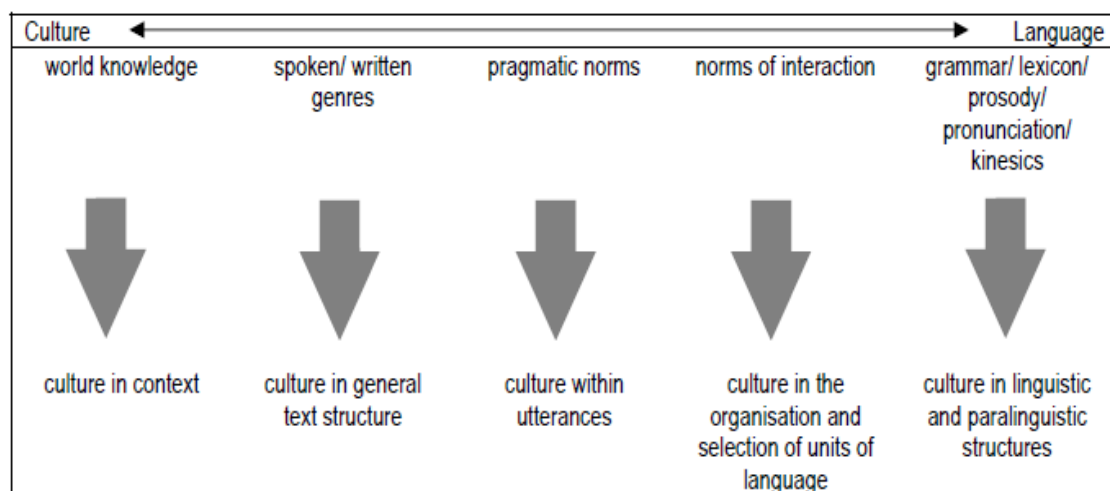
Culture Language

world knowledge

spoken/ written genres

pragmatic norms

norms of interaction

grammar/ lexicon/ prosody/ pronunciation/ kinesics

culture in context

culture in general text structure

culture within utterances

culture in the organisation and selection of units of language

culture in linguistic and paralinguistic structures